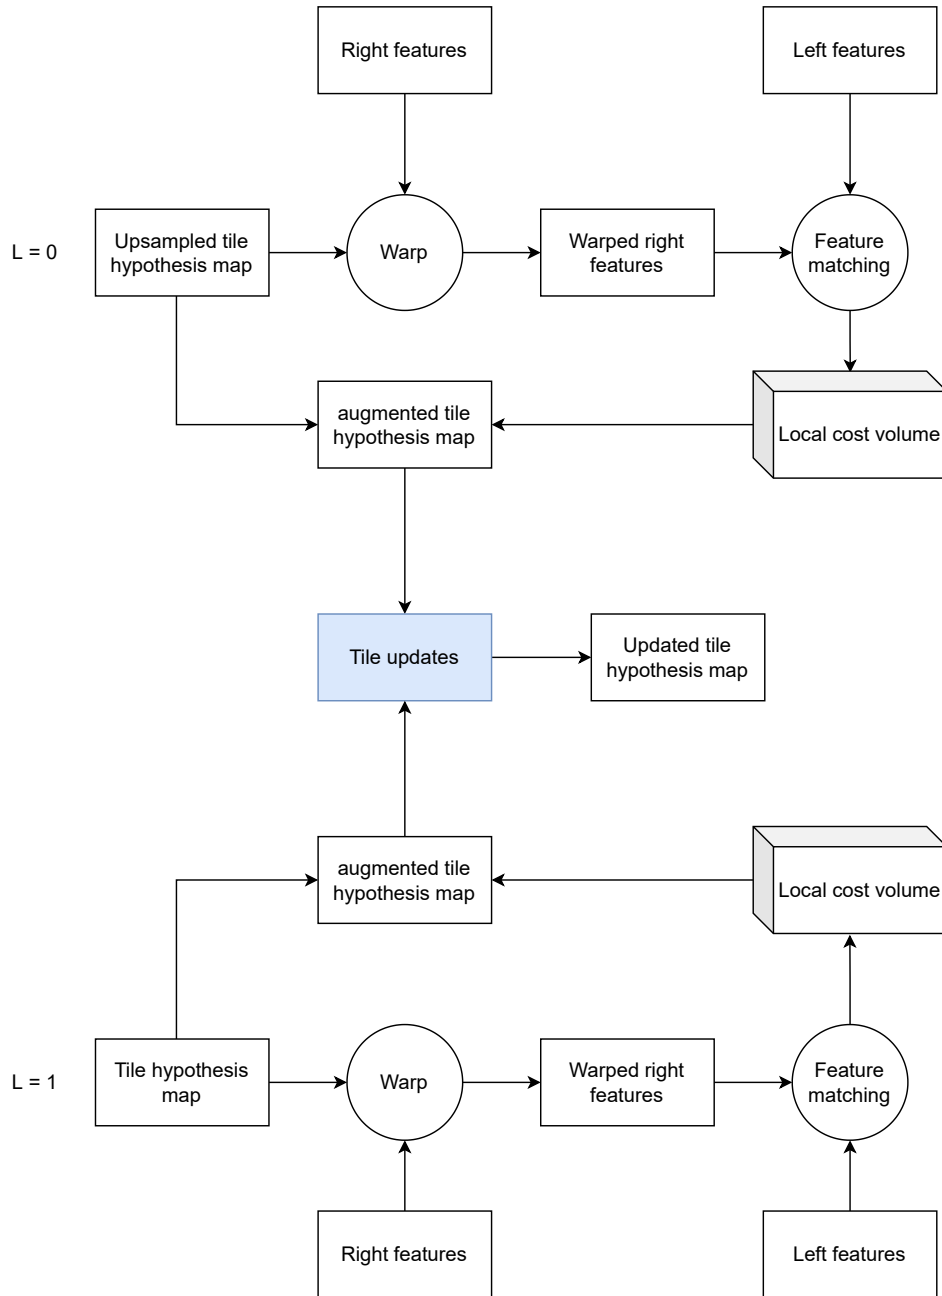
Right features

Left features

L = 0

Upsampled tile hypothesis map

Warp

Warped right features

Feature matching

augmented tile hypothesis map

Local cost volume

Tile updates

Updated tile hypothesis map

augmented tile hypothesis map

Local cost volume

L = 1

Tile hypothesis map

Warp

Warped right features

Feature matching

Right features

Left features